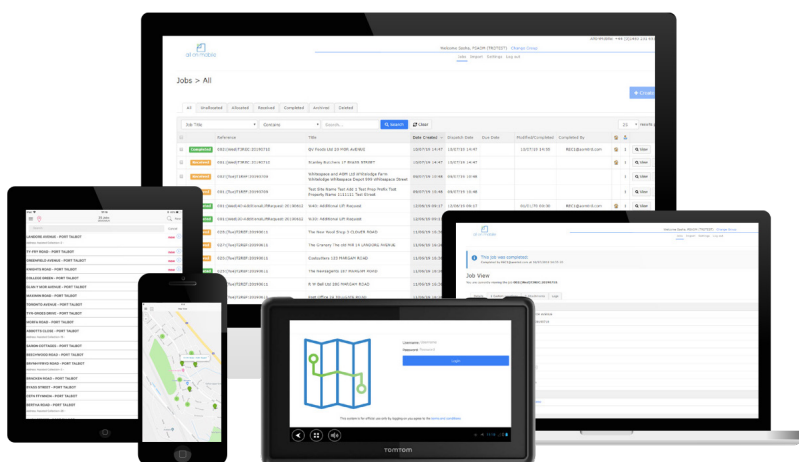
all in mobile

Welcome Sasha, FOADM (TRZTEST) Change Group

Jobs Report Settings Log out

Jobs > All

All Unallocated Allocated Received Completed Archived Deleted

Job Title Contains Search... Search Clear

| | Reference | Title | Date Created | Dispatch Date | Due Date | Modified/Completed | Completed By | | |
|---|---|---|---|---|---|---|---|---|---|
| Completed | | BU Foods Ltd 10 PORT AVENUE | 13/07/16 14:47 | 13/07/16 14:47 | | 13/07/16 14:55 | | | View |
| Received | | Munley Butchers 17 BLACK STREET | 13/07/16 14:47 | 13/07/16 14:47 | | | | | View |
| Received | | | 08/07/16 10:48 | 08/07/16 10:48 | | | | | View |
| Received | | Test Site Name Test Add 1 Test Prop Prefix Test Property Name 11111 Test Street | 07/07/16 16:48 | 07/07/16 16:48 | | | | | View |
| | | NWO: Additional Lift Request | | | | | | | View |
| | | NWO: Additional Lift Request | | | | | | | View |
| | | The New Road Shop 5 CLEVER ROAD | 13/06/16 | | | | | | View |
| | | The Granary The Old Mill 29 LANDORE AVENUE | 13/06/16 | | | | | | View |
| | | Costcutters 122 MARGAM ROAD | 13/06/16 | | | | | | View |
| | | The Nannygoats 167 MARGAM ROAD | 13/06/16 | | | | | | View |
| | | R W Ball Ltd 185 MARGAM ROAD | 13/06/16 | | | | | | View |
| | | | 13/06/16 | | | | | | View |

LANDORE AVENUE - PORT TALBOT
FY FRY ROAD - PORT TALBOT
GREENFIELD AVENUE - PORT TALBOT
KNIGHTS ROAD - PORT TALBOT
COLLEGE GREEN - PORT TALBOT
GLAN Y NANT AVENUE - PORT TALBOT
WAXHAM ROAD - PORT TALBOT
TORONTO AVENUE - PORT TALBOT
TYN-Y-WERN - PORT TALBOT
NORFA ROAD - PORT TALBOT
ABBOTTS CLOSE - PORT TALBOT
GARDEN COTTAGES - PORT TALBOT
BRECONWOOD ROAD - PORT TALBOT
BRYNAFFORDD ROAD - PORT TALBOT
BRACKEN ROAD - PORT TALBOT
WOOD STREET - PORT TALBOT
HEOL FFYNNON - PORT TALBOT
NERTHA ROAD - PORT TALBOT

This job was completed

Job View

Username
Password
Login

TOMTOM